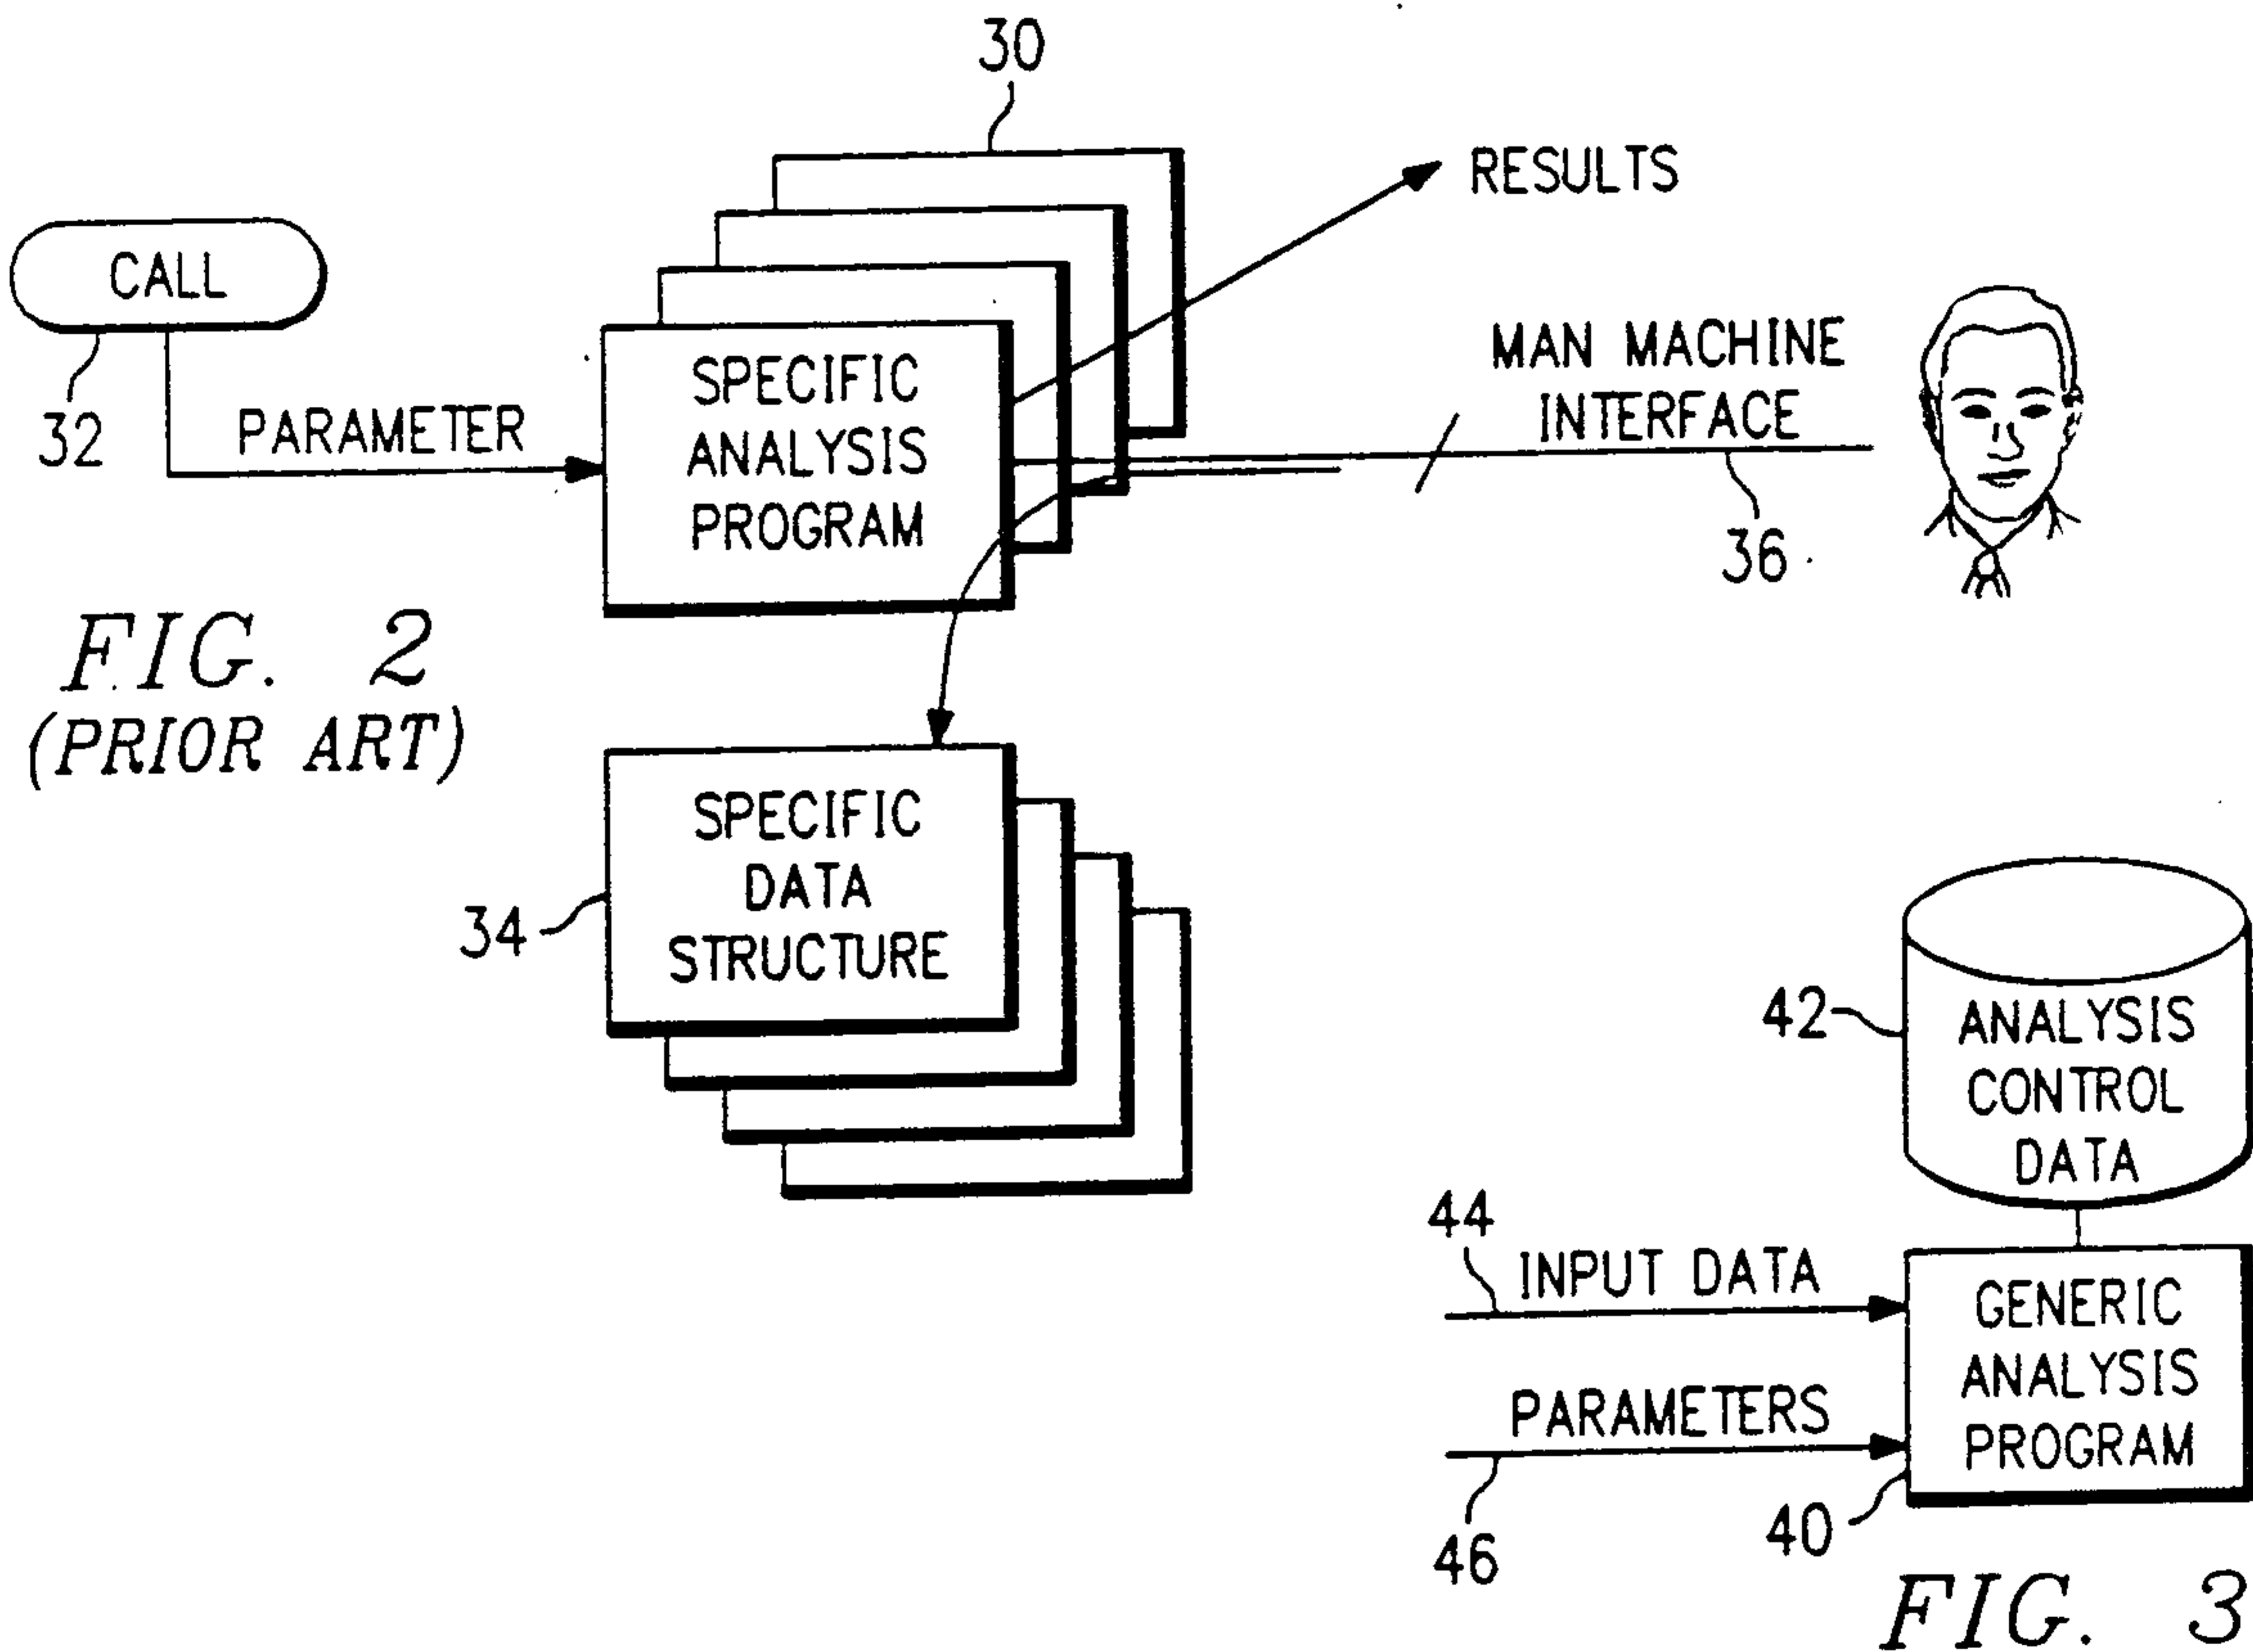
30

RESULTS

CALL

32

PARAMETER

SPECIFIC ANALYSIS PROGRAM

MAN MACHINE INTERFACE

36

FIG. 2
(PRIOR ART)

SPECIFIC DATA STRUCTURE

34

42

ANALYSIS CONTROL DATA

44

INPUT DATA

GENERIC ANALYSIS PROGRAM

PARAMETERS

46

40

FIG. 3